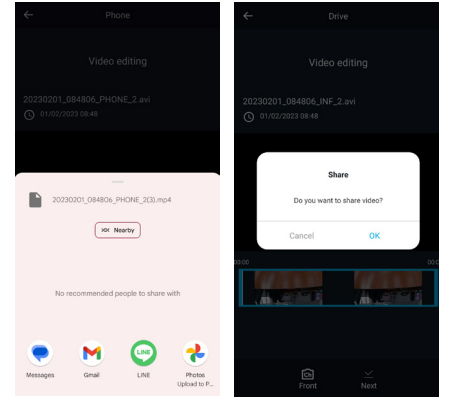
Phone

Video editing

20230201_084806_PHONE_2.avi

01/02/2023 08:48

20230201_084806_PHONE_2(3).mp4

Nearby

No recommended people to share with

Messages

Gmail

LINE

Photos
Upload to P...

Drive

Video editing

20230201_084806_INF_2.avi

01/02/2023 08:48

Share

Do you want to share video?

Cancel

OK

00:00

00:0

Front

Next